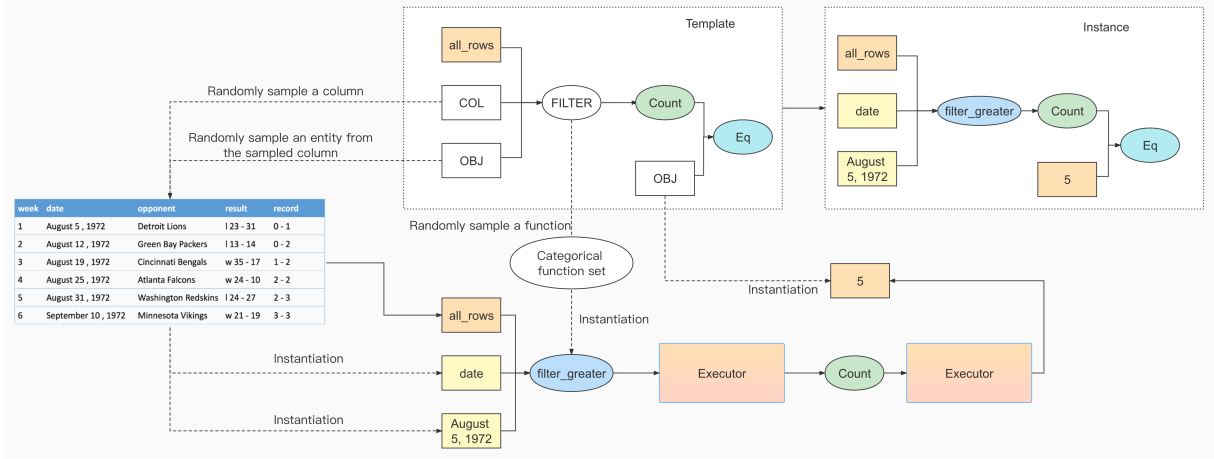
Template

all_rows

COL

FILTER

Count

Eq

OBJ

OBJ

Instance

all_rows

date

filter_greater

Count

Eq

August 5, 1972

5

Randomly sample a column

Randomly sample an entity from the sampled column

| week | date | opponent | result | record |
|---|---|---|---|---|
| 1 | August 5 , 1972 | Detroit Lions | l 23 - 31 | 0 - 1 |
| 2 | August 12 , 1972 | Green Bay Packers | l 13 - 14 | 0 - 2 |
| 3 | August 19 , 1972 | Cincinnati Bengals | w 35 - 17 | 1 - 2 |
| 4 | August 25 , 1972 | Atlanta Falcons | w 24 - 10 | 2 - 2 |
| 5 | August 31 , 1972 | Washington Redskins | l 24 - 27 | 2 - 3 |
| 6 | September 10 , 1972 | Minnesota Vikings | w 21 - 19 | 3 - 3 |

Randomly sample a function

Categorical function set

Instantiation

5

Instantiation

all_rows

Instantiation

date

filter_greater

Executor

Count

Executor

Instantiation

August 5, 1972